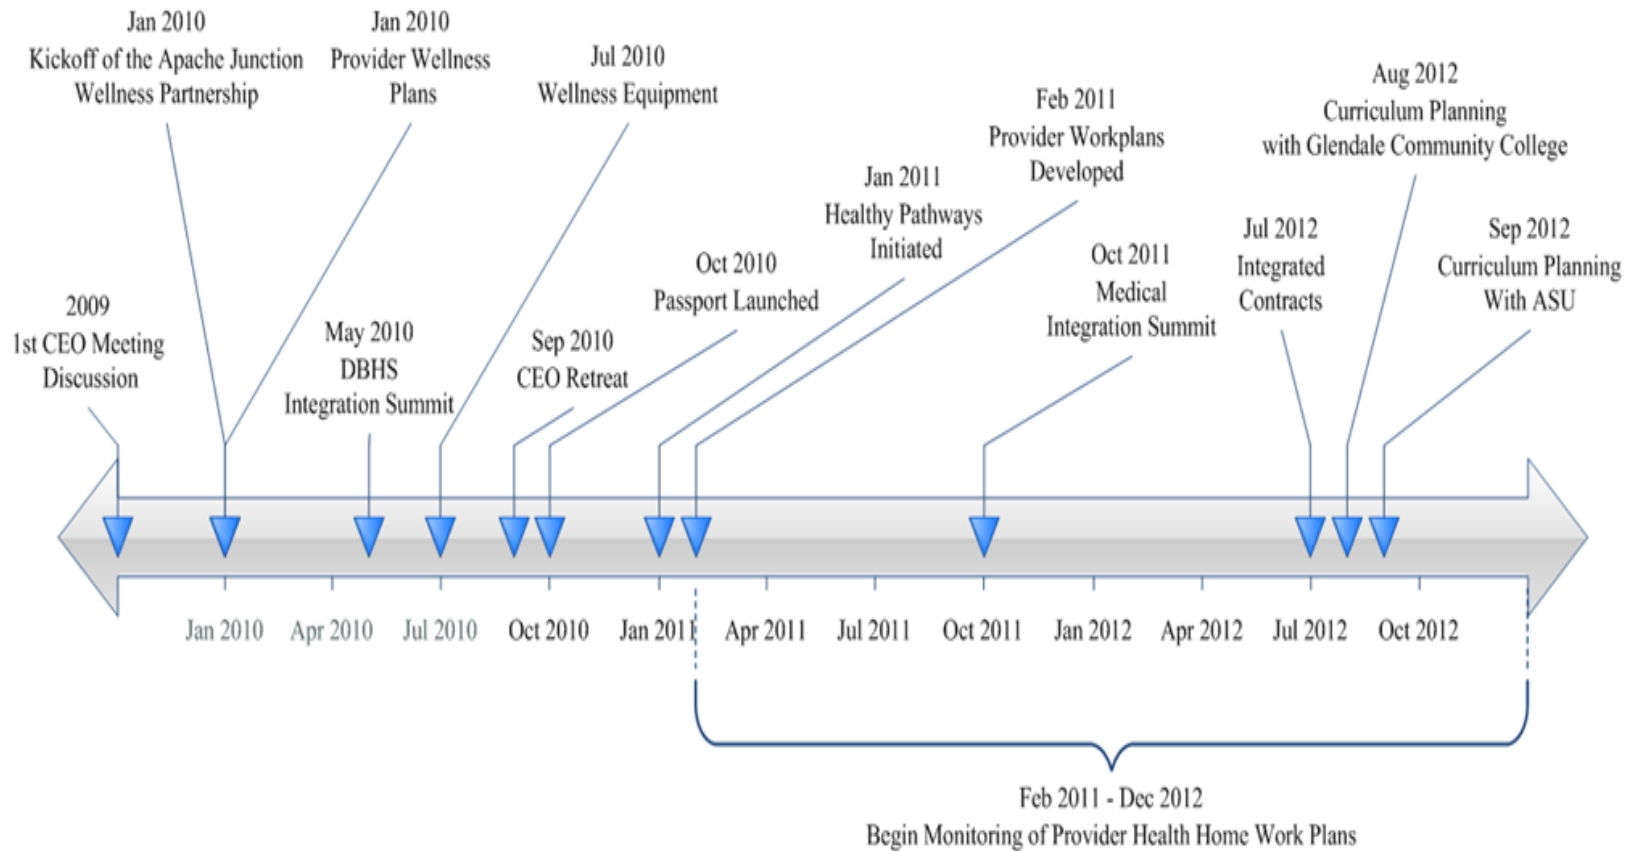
Jan 2010
Kickoff of the Apache Junction Wellness Partnership

Jan 2010
Provider Wellness Plans

Jul 2010
Wellness Equipment

Feb 2011
Provider Workplans Developed

Aug 2012
Curriculum Planning with Glendale Community College

Jan 2011
Healthy Pathways Initiated

Oct 2010
Passport Launched

Oct 2011
Medical Integration Summit

Jul 2012
Integrated Contracts

Sep 2012
Curriculum Planning With ASU

2009
1st CEO Meeting Discussion

May 2010
DBHS Integration Summit

Sep 2010
CEO Retreat

Jan 2010 Apr 2010 Jul 2010 Oct 2010 Jan 2011 Apr 2011 Jul 2011 Oct 2011 Jan 2012 Apr 2012 Jul 2012 Oct 2012

Feb 2011 - Dec 2012
Begin Monitoring of Provider Health Home Work Plans